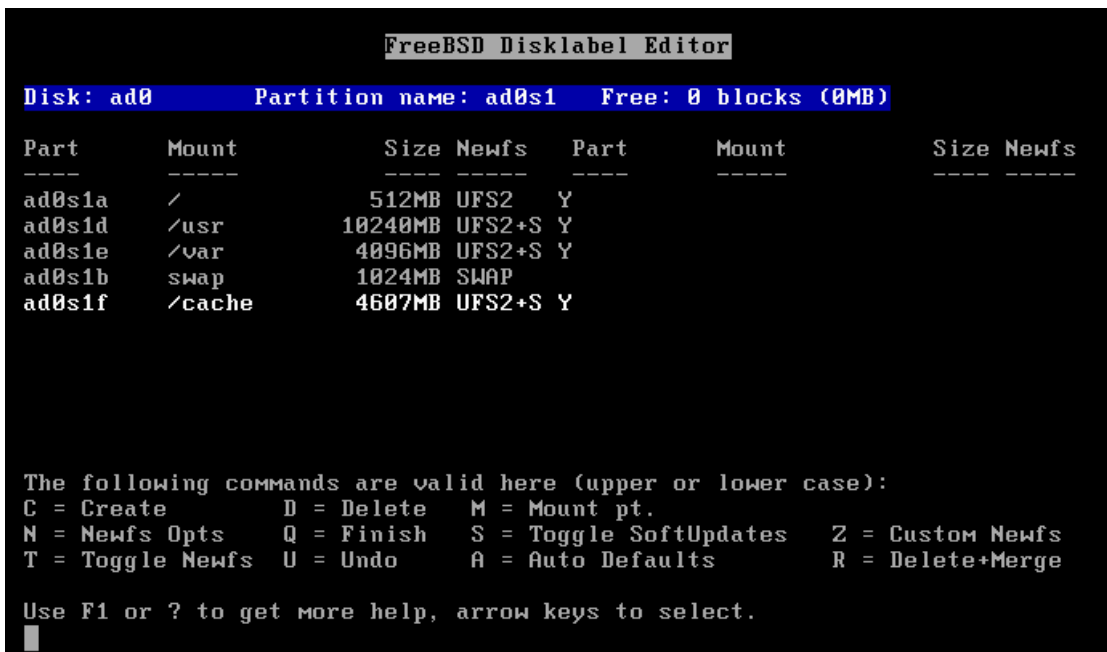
FreeBSD Disklabel Editor

Disk: ad0 Partition name: ad0s1 Free: 0 blocks (0MB)

| Part | Mount | Size | Newfs | Part | Mount | Size | Newfs |
|---|---|---|---|---|---|---|---|
| ---- | ----- | ---- | ----- | ---- | ----- | ---- | ----- |
| ad0s1a | / | 512MB | UFS2 Y | | | | |
| ad0s1d | /usr | 10240MB | UFS2+S Y | | | | |
| ad0s1e | /var | 4096MB | UFS2+S Y | | | | |
| ad0s1b | swap | 1024MB | SWAP | | | | |
| ad0s1f | /cache | 4607MB | UFS2+S Y | | | | |

The following commands are valid here (upper or lower case):
C = Create D = Delete M = Mount pt.
N = Newfs Opts Q = Finish S = Toggle SoftUpdates Z = Custom Newfs
T = Toggle Newfs U = Undo A = Auto Defaults R = Delete+Merge

Use F1 or ? to get more help, arrow keys to select.